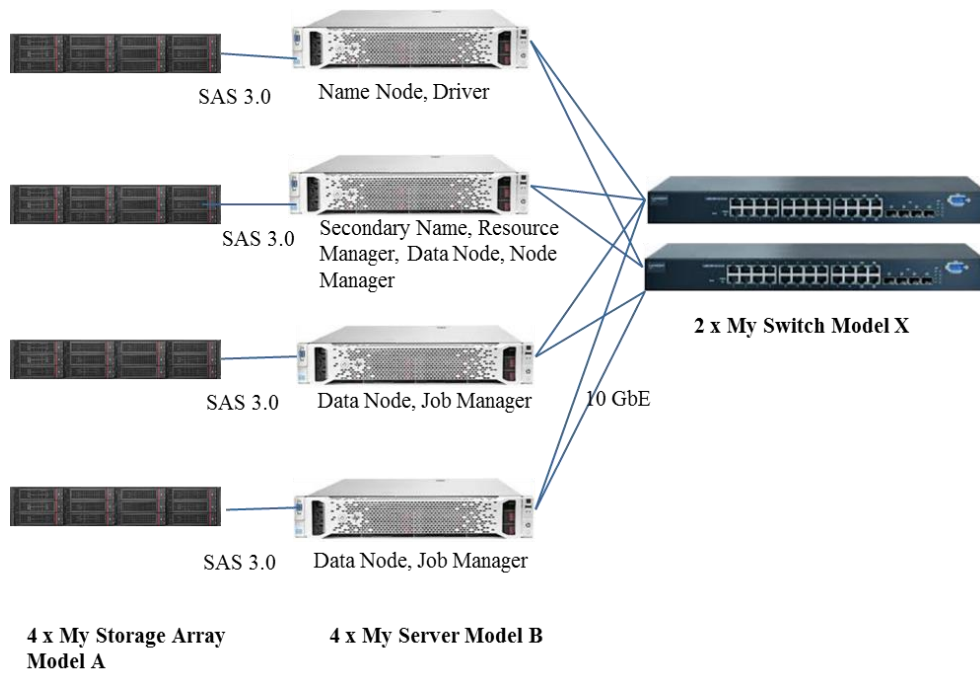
SAS 3.0

Name Node, Driver

SAS 3.0

Secondary Name, Resource Manager, Data Node, Node Manager

2 x My Switch Model X

SAS 3.0

Data Node, Job Manager

10 GbE

SAS 3.0

Data Node, Job Manager

4 x My Storage Array Model A

4 x My Server Model B